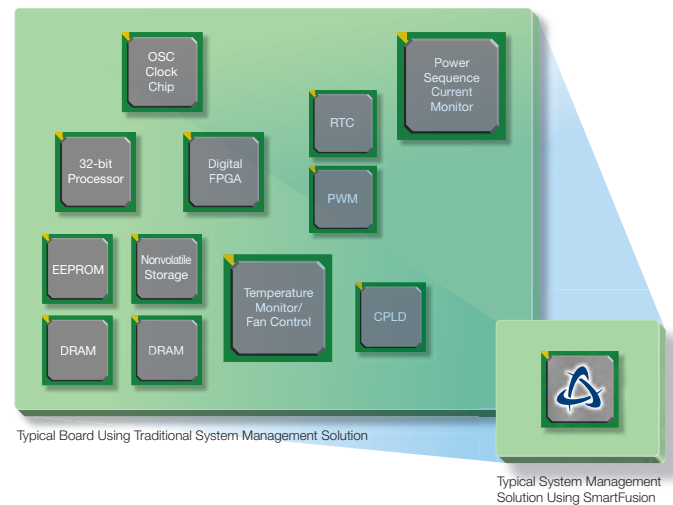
OSC Clock Chip

Power Sequence Current Monitor

RTC

32-bit Processor

Digital FPGA

PWM

EEPROM

Nonvolatile Storage

Temperature Monitor/ Fan Control

CPLD

DRAM

DRAM

Typical Board Using Traditional System Management Solution

Typical System Management Solution Using SmartFusion